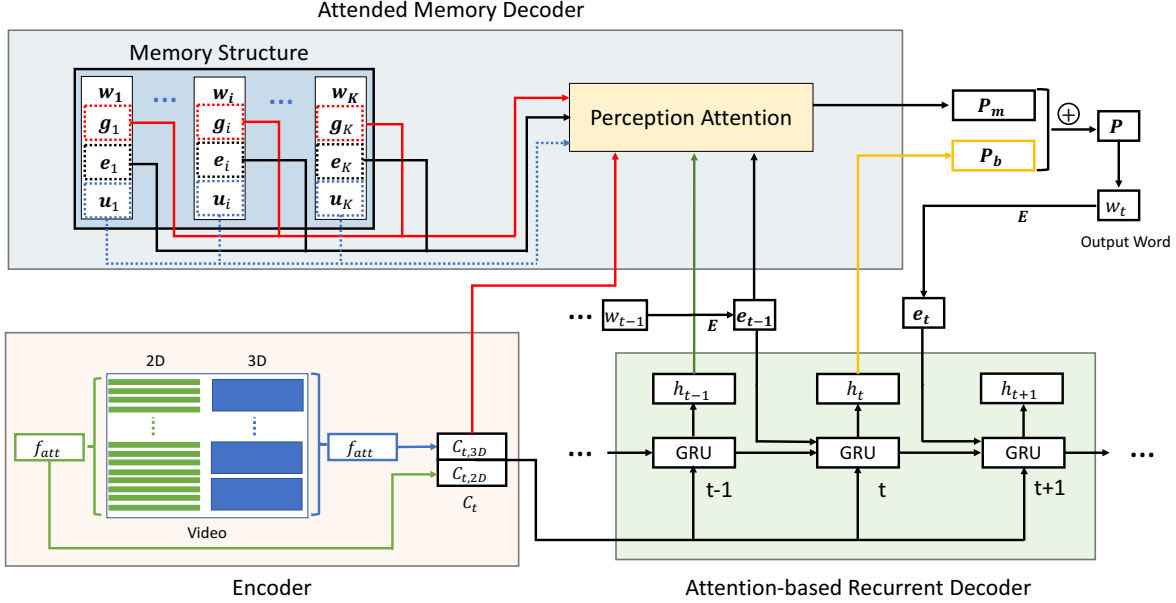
Attended Memory Decoder

Memory Structure

$\boldsymbol{w_1}$ $\boldsymbol{g_1}$ $\boldsymbol{e_1}$ $\boldsymbol{u_1}$

$\boldsymbol{w_i}$ $\boldsymbol{g_i}$ $\boldsymbol{e_i}$ $\boldsymbol{u_i}$

$\boldsymbol{w_K}$ $\boldsymbol{g_K}$ $\boldsymbol{e_K}$ $\boldsymbol{u_K}$

Perception Attention

$\boldsymbol{P_m}$

$\oplus$

$\boldsymbol{P}$

$\boldsymbol{P_b}$

$w_t$

$\boldsymbol{E}$

Output Word

$w_{t-1}$

$\boldsymbol{E}$

$\boldsymbol{e_{t-1}}$

$\boldsymbol{e_t}$

2D

3D

$f_{att}$

$f_{att}$

$C_{t,3D}$

$C_{t,2D}$

$C_t$

Video

$h_{t-1}$

$h_t$

$h_{t+1}$

GRU

GRU

GRU

t-1

t

t+1

Encoder

Attention-based Recurrent Decoder